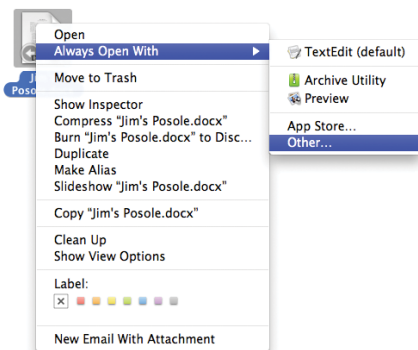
Jim's Posole

Open
Always Open With
Move to Trash
Show Inspector
Compress "Jim's Posole.docx"
Burn "Jim's Posole.docx" to Disc...
Duplicate
Make Alias
Slideshow "Jim's Posole.docx"
Copy "Jim's Posole.docx"
Clean Up
Show View Options
Label:
×
New Email With Attachment

TextEdit (default)
Archive Utility
Preview
App Store...
Other...